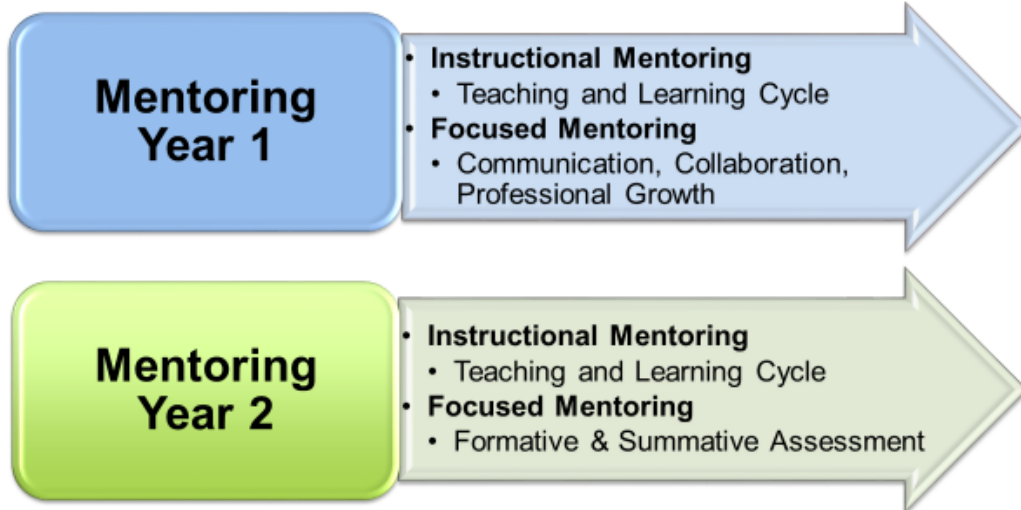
Mentoring Year 1

- Instructional Mentoring
  - Teaching and Learning Cycle
- Focused Mentoring
  - Communication, Collaboration, Professional Growth

Mentoring Year 2

- Instructional Mentoring
  - Teaching and Learning Cycle
- Focused Mentoring
  - Formative & Summative Assessment